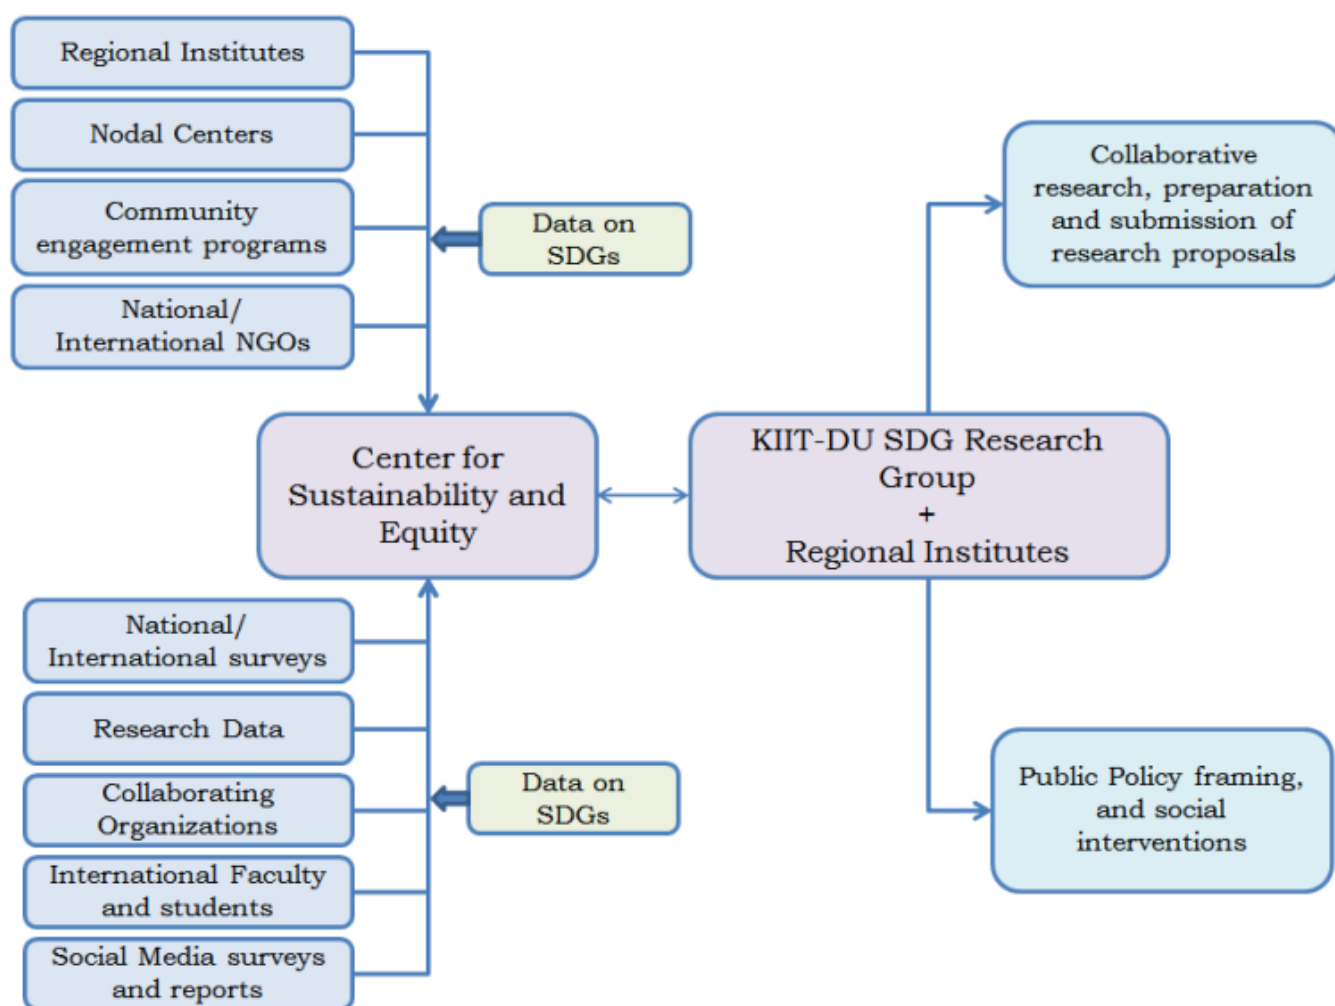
Regional Institutes

Nodal Centers

Community engagement programs

National/ International NGOs

Data on SDGs

Collaborative research, preparation and submission of research proposals

Center for Sustainability and Equity

KIIT-DU SDG Research Group + Regional Institutes

National/ International surveys

Research Data

Collaborating Organizations

International Faculty and students

Social Media surveys and reports

Data on SDGs

Public Policy framing, and social interventions